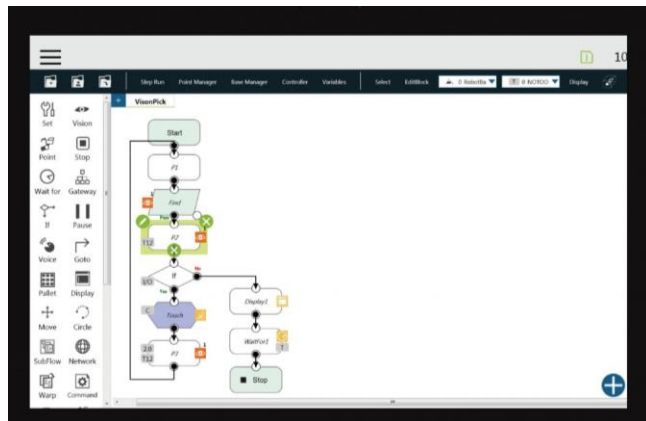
10

Step Run Point Manager Base Manager Controller Variables Select EditBlock 0 RobotBa 0 NOTOO Display

Set Vision
Point Stop
Wait for Gateway
If Pause
Voice Goto
Pallet Display
Move Circle
SubFlow Network
Warp Command

VisonPick

Start
P1
Find
P2
T12
If
I/O
Yes
No
Touch
Display1
WaitFor1
2.0
T12
P3
Stop